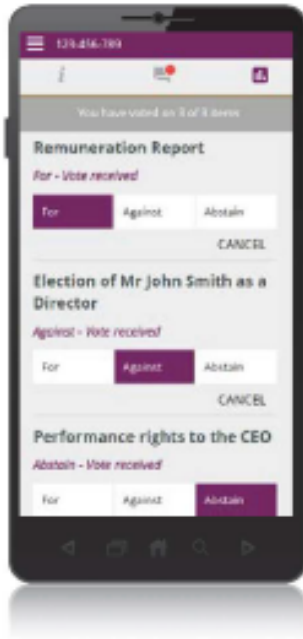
123-456-789

i

You have voted on 3 of 3 items

Remuneration Report

For - Vote received

For

Against

Abstain

CANCEL

Election of Mr John Smith as a Director

Against - Vote received

For

Against

Abstain

CANCEL

Performance rights to the CEO

Abstain - Vote received

For

Against

Abstain